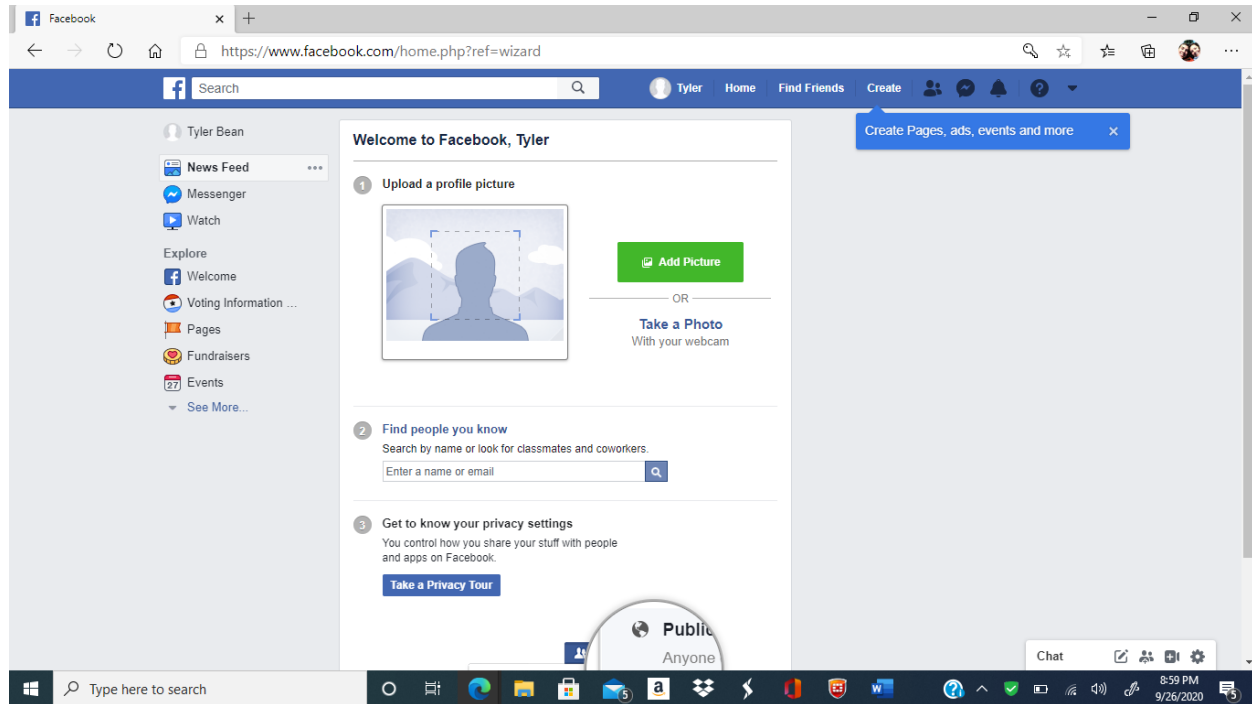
Facebook

https://www.facebook.com/home.php?ref=wizard

Search

Tyler Home Find Friends Create

Create Pages, ads, events and more ×

Tyler Bean

News Feed

Messenger

Watch

Explore

Welcome

Voting Information ...

Pages

Fundraisers

Events

See More...

Welcome to Facebook, Tyler

1 Upload a profile picture

Add Picture

OR

Take a Photo
With your webcam

2 Find people you know

Search by name or look for classmates and coworkers.

Enter a name or email

3 Get to know your privacy settings

You control how you share your stuff with people and apps on Facebook.

Take a Privacy Tour

Public

Anyone

Chat

Type here to search

8:59 PM
9/26/2020